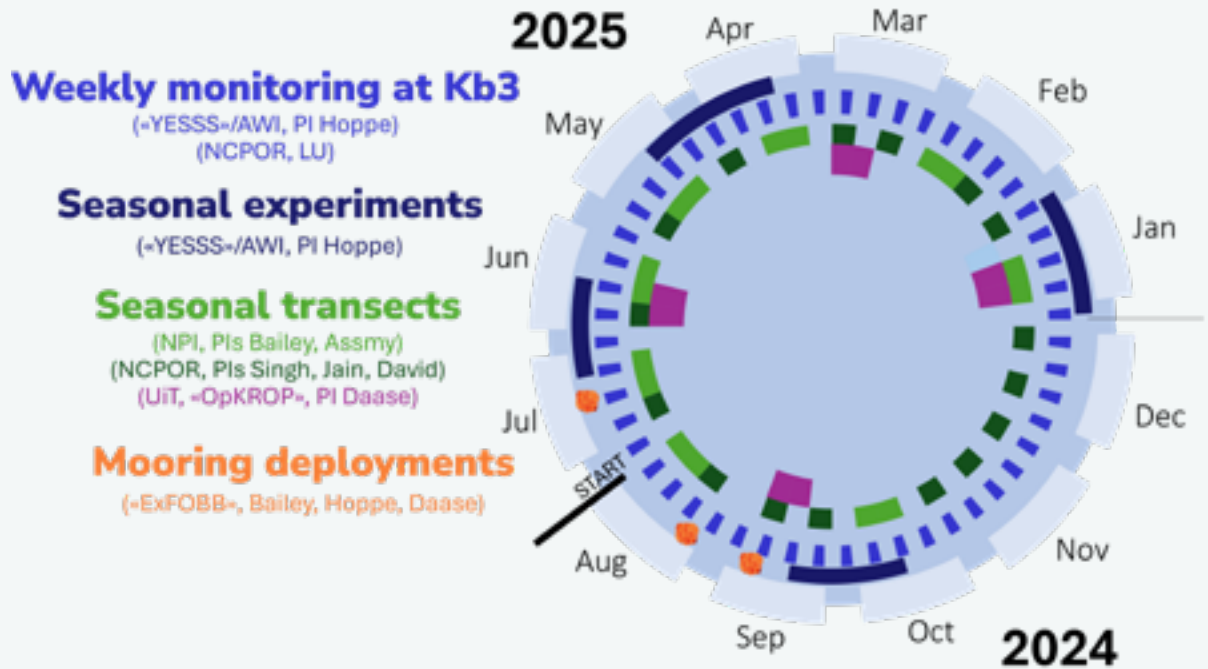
2025

Weekly monitoring at Kb3
(«YESSS»/AWI, PI Hoppe)
(NCPOR, LU)

Seasonal experiments
(«YESSS»/AWI, PI Hoppe)

Seasonal transects
(NPI, PIs Bailey, Assmy)
(NCPOR, PIs Singh, Jain, David)
(UiT, «OpKROP», PI Daase)

Mooring deployments
(«ExFOBB», Bailey, Hoppe, Daase)

Apr
Mar
Feb
May
Jan
Jun
Dec
Jul
START
Aug
Nov
Sep
Oct

2024